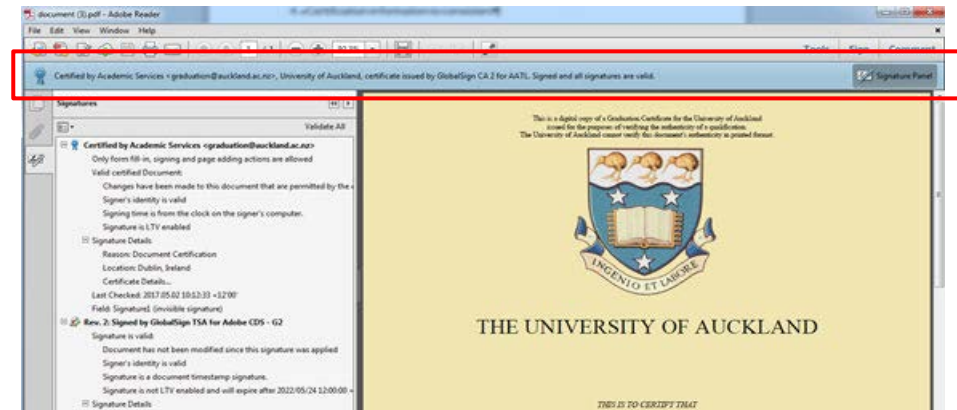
document (3).pdf - Adobe Reader

File Edit View Window Help

Tools Sign Comment

Certified by Academic Services <graduation@auckland.ac.nz>, University of Auckland, certificate issued by GlobalSign CA 2 for AATL. Signed and all signatures are valid.

Signature Panel

Signatures

Validate All

Certified by Academic Services <graduation@auckland.ac.nz>
Only form fill-in, signing and page adding actions are allowed
Valid certified Document:
Changes have been made to this document that are permitted by the
Signer's identity is valid
Signing time is from the clock on the signer's computer.
Signature is LTV enabled
Signature Details
Reason: Document Certification
Location: Dublin, Ireland
Certificate Details...
Last Checked: 2017.05.02 10:12:33 +12'00'
Field: Signature1 (invisible signature)
Rev. 2: Signed by GlobalSign TSA for Adobe CDS - G2
Signature is valid:
Document has not been modified since this signature was applied
Signer's identity is valid
Signature is a document timestamp signature.
Signature is not LTV enabled and will expire after 2022/05/24 12:00:00
Signature Details

This is a digital copy of a Graduation Certificate for the University of Auckland issued for the purposes of verifying the authenticity of a qualification. The University of Auckland cannot verify this document's authenticity in printed format.

INGENIO ET LABORE

THE UNIVERSITY OF AUCKLAND

THIS IS TO CERTIFY THAT